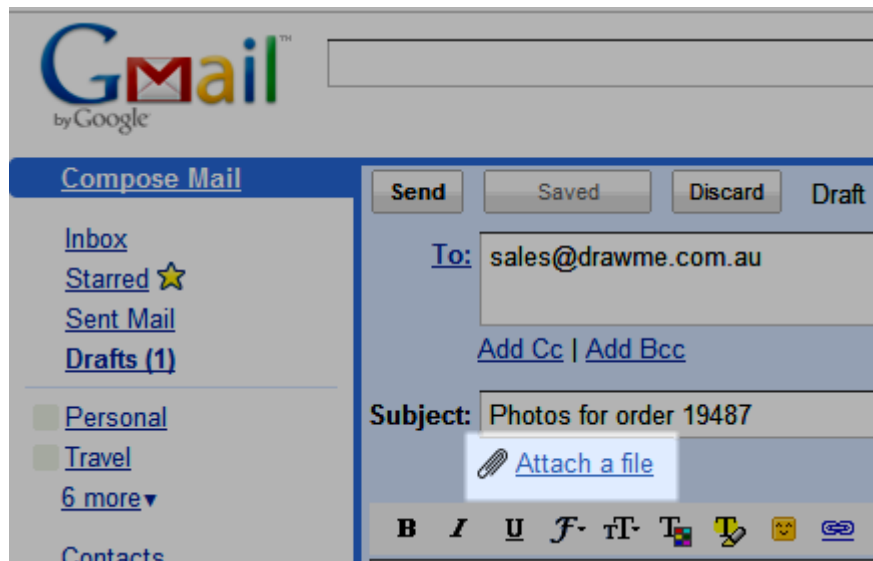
Gmail™ by Google

Compose Mail

Inbox
Starred
Sent Mail
Drafts (1)

Personal
Travel
6 more▾

Contacts

Send Saved Discard Draft

To: sales@drawme.com.au

Add Cc | Add Bcc

Subject: Photos for order 19487

Attach a file

B I U